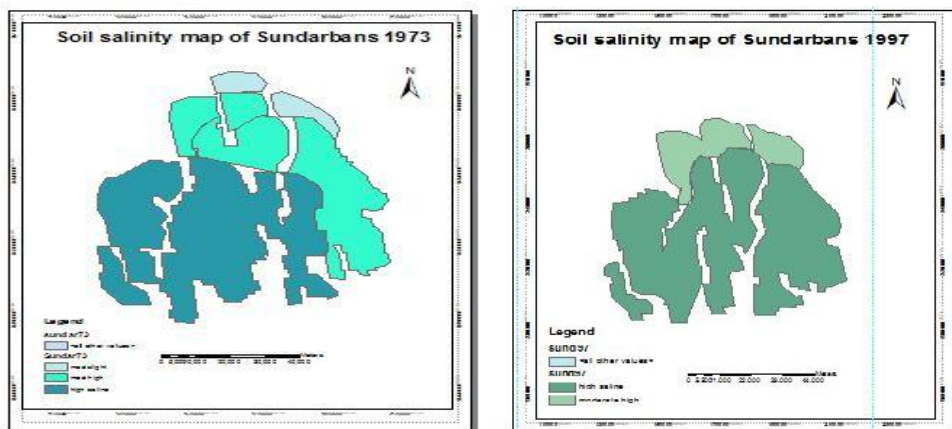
Soil salinity map of Sundarbans 1973

N

Legend

sundar73

<all other values>

Sundar73

mod slight

mod high

high saline

0 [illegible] Meters

Soil salinity map of Sundarbans 1997

N

Legend

sund97

<all other values>

sund97

high saline

moderate high

0 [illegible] Meters